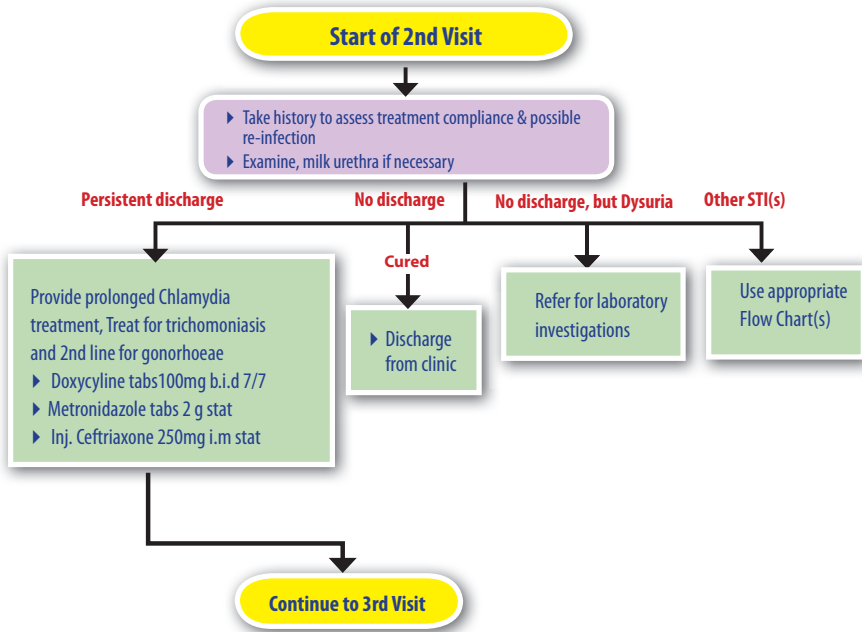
Start of 2nd Visit

Take history to assess treatment compliance & possible re-infection
Examine, milk urethra if necessary

Persistent discharge

No discharge

No discharge, but Dysuria

Other STI(s)

Provide prolonged Chlamydia treatment, Treat for trichomoniasis and 2nd line for gonorhoeae
Doxycyline tabs100mg b.i.d 7/7
Metronidazole tabs 2 g stat
Inj. Ceftriaxone 250mg i.m stat

Cured

Discharge from clinic

Refer for laboratory investigations

Use appropriate Flow Chart(s)

Continue to 3rd Visit